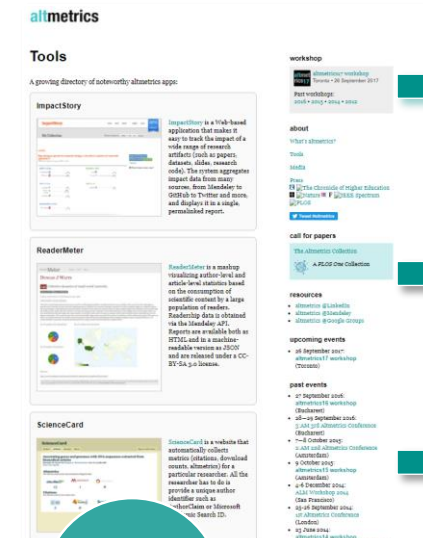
altmetrics

Tools

A growing directory of noteworthy altmetrics apps:

ImpactStory

ImpactStory is a Web-based application that makes it easy to track the impact of a wide range of research artifacts (such as papers, datasets, slides, research code). The system aggregates impact data from many sources, from Mendeley to GitHub to Twitter and more, and displays it in a single, permalinked report.

ReaderMeter

ReaderMeter is a mashup visualizing author-level and article-level statistics based on the consumption of scientific content by a large population of readers. Readership data is obtained via the Mendeley API. Reports are available both as HTML and in a machine-readable version as JSON and are released under a CC-BY-SA 3.0 license.

ScienceCard

ScienceCard is a website that automatically collects metrics (citations, download counts, altmetrics) for a particular researcher. All the researcher has to do is provide a unique author identifier such as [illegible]thorClaim or Microsoft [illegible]mic Search ID.

workshop

altmetrics17 workshop
Toronto • 26 September 2017

Past workshops:
2016 • 2015 • 2014 • 2012

about

What's altmetrics?
Tools
Media

Press
The Chronicle of Higher Education
Nature IEEE Spectrum
PLOS

Tweet #altmetrics

call for papers

The Altmetrics Collection
A PLOS One Collection

resources

• altmetrics @LinkedIn
• altmetrics @Mendeley
• altmetrics @Google Groups

upcoming events

• 26 September 2017:
altmetrics17 workshop
(Toronto)

past events

• 27 September 2016:
altmetrics16 workshop
(Bucharest)
• 28—29 September 2016:
3:AM 2016 Altmetrics Conference
(Bucharest)
• 7—8 October 2015:
2:AM 2015 Altmetrics Conference
(Amsterdam)
• 9 October 2015:
altmetrics15 workshop
(Amsterdam)
• 4-6 December 2014:
ALM Workshop 2014
(San Francisco)
• 25-26 September 2014:
1:AM Altmetrics Conference
(London)
• 23 June 2014:
altmetrics14 workshop